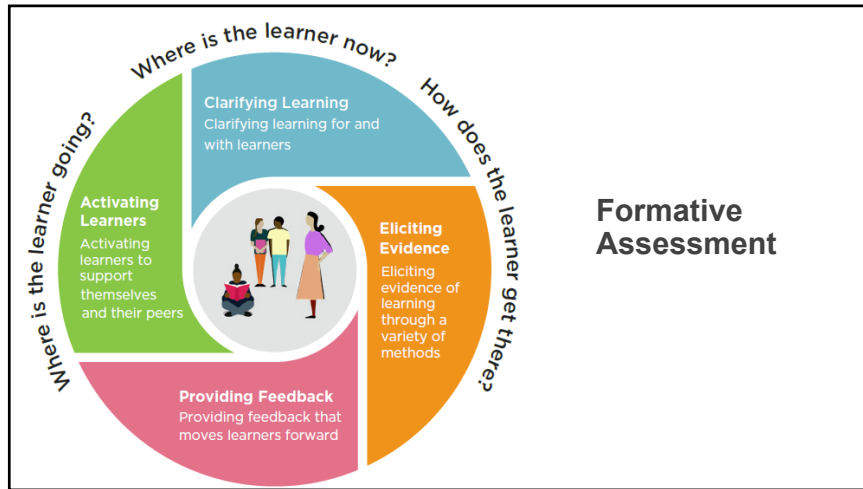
Where is the learner now?

How does the learner get there?

Where is the learner going?

Clarifying Learning
Clarifying learning for and with learners

Activating Learners
Activating learners to support themselves and their peers

Eliciting Evidence
Eliciting evidence of learning through a variety of methods

Providing Feedback
Providing feedback that moves learners forward

Formative Assessment